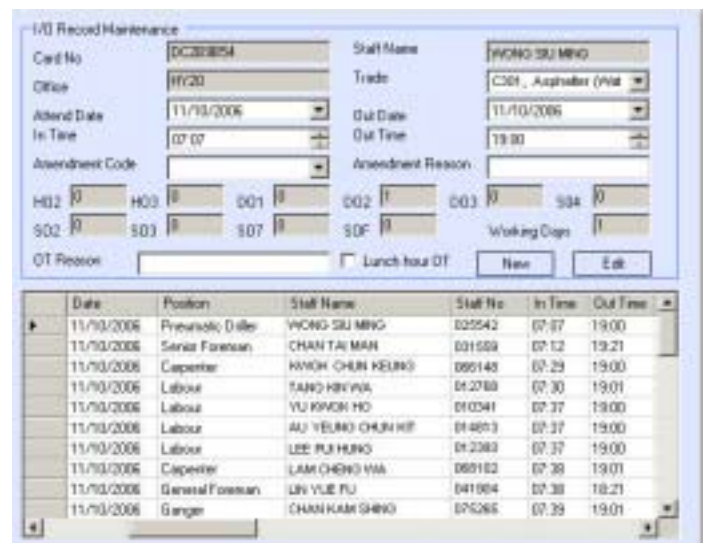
I/O Record Maintenance

Card No DC203854
Staff Name WONG SIU MING
Office HY20
Trade C301 , Asphalter (Wat
Attend Date 11/10/2006
Out Date 11/10/2006
In Time 07:07
Out Time 19:00
Amendment Code
Amendment Reason
H02 0 H03 0 D01 0 D02 1 D03 0 S04 0
S02 0 S03 0 S07 0 S0F 0 Working Days 1
OT Reason
Lunch hour OT
New Edit

| | Date | Position | Staff Name | Staff No | In Time | Out Time |
|---|---|---|---|---|---|---|
| ▸ | 11/10/2006 | Pneumatic Driller | WONG SIU MING | 025542 | 07:07 | 19:00 |
| | 11/10/2006 | Senior Foreman | CHAN TAI MAN | 031559 | 07:12 | 19:21 |
| | 11/10/2006 | Carpenter | KWOK CHUN KEUNG | 066148 | 07:29 | 19:00 |
| | 11/10/2006 | Labour | TANG KIN WA | 012788 | 07:30 | 19:01 |
| | 11/10/2006 | Labour | YU KWOK HO | 010341 | 07:37 | 19:00 |
| | 11/10/2006 | Labour | AU YEUNG CHUN KIT | 014613 | 07:37 | 19:00 |
| | 11/10/2006 | Labour | LEE PUI HUNG | 012383 | 07:37 | 19:00 |
| | 11/10/2006 | Carpenter | LAM CHENG WA | 068102 | 07:38 | 19:01 |
| | 11/10/2006 | General Foreman | LIN YUE FU | 041004 | 07:38 | 18:21 |
| | 11/10/2006 | Ganger | CHAN KAM SHING | 075265 | 07:39 | 19:01 |